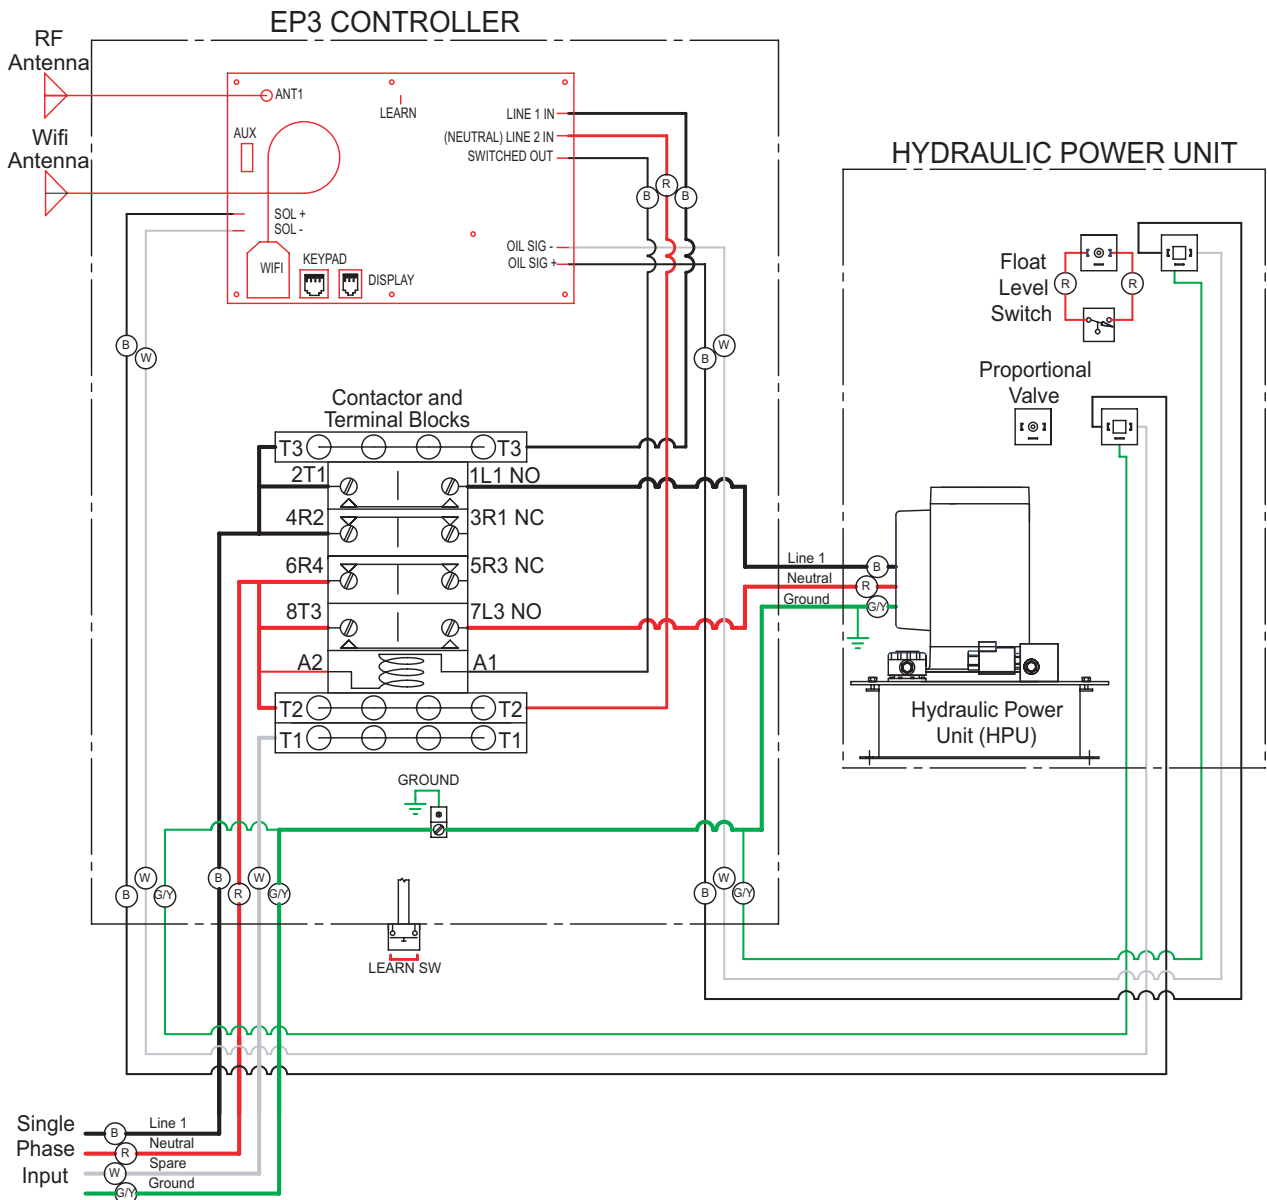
EP3 CONTROLLER

RF Antenna

Wifi Antenna

ANT1

LEARN

AUX

LINE 1 IN

(NEUTRAL) LINE 2 IN

SWITCHED OUT

SOL +

SOL -

OIL SIG -

OIL SIG +

WIFI

KEYPAD

DISPLAY

B R B

B W

B W

HYDRAULIC POWER UNIT

Float Level Switch

R R

Proportional Valve

Contactor and Terminal Blocks

T3 T3

2T1 1L1 NO

4R2 3R1 NC

6R4 5R3 NC

8T3 7L3 NO

A2 A1

T2 T2

T1 T1

Line 1

Neutral

Ground

B R G/Y

Hydraulic Power Unit (HPU)

GROUND

B W G/Y

B R W G/Y

B W G/Y

LEARN SW

Single Phase Input

B Line 1

R Neutral

W Spare

G/Y Ground